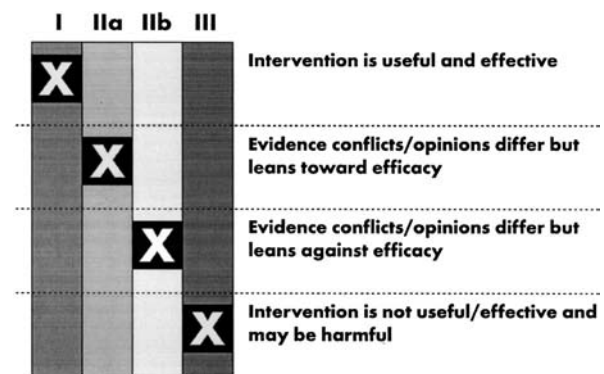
I IIa IIb III

X Intervention is useful and effective

X Evidence conflicts/opinions differ but leans toward efficacy

X Evidence conflicts/opinions differ but leans against efficacy

X Intervention is not useful/effective and may be harmful